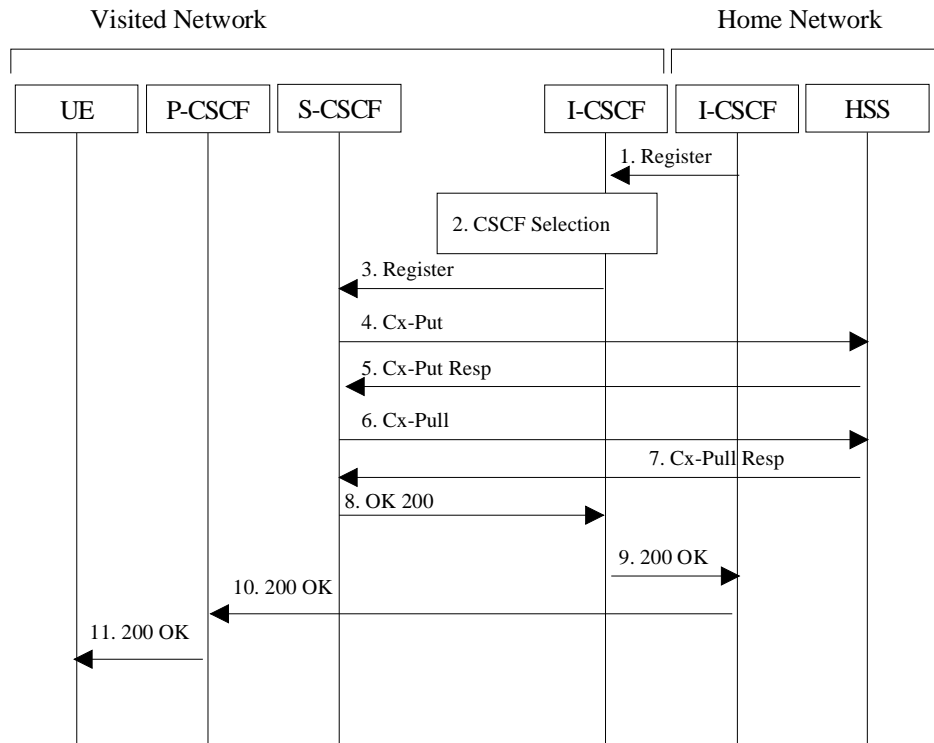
Visited Network

Home Network

UE

P-CSCF

S-CSCF

I-CSCF

I-CSCF

HSS

1. Register

2. CSCF Selection

3. Register

4. Cx-Put

5. Cx-Put Resp

6. Cx-Pull

7. Cx-Pull Resp

8. OK 200

9. 200 OK

10. 200 OK

11. 200 OK